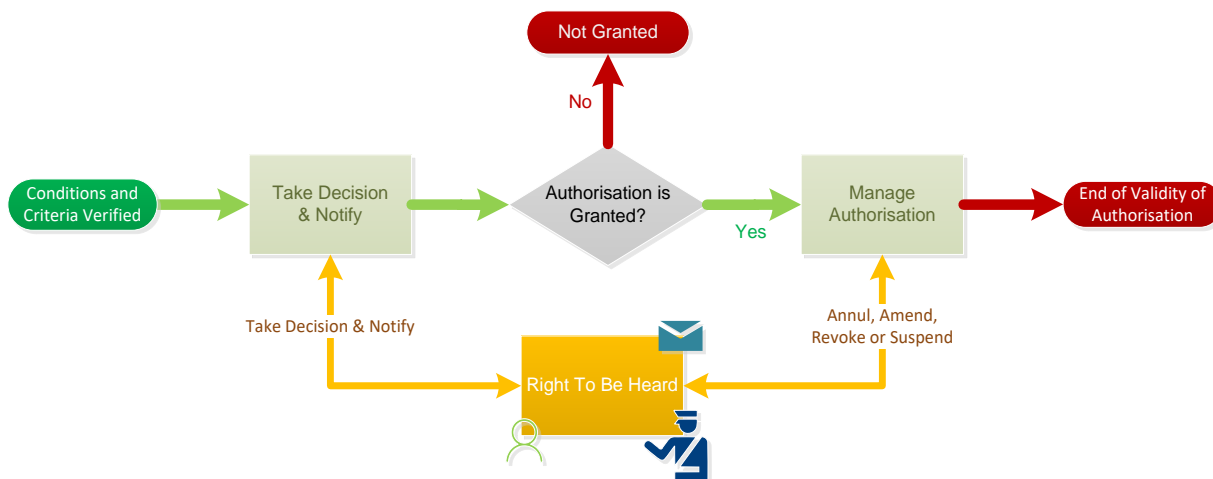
Not Granted

No

Conditions and Criteria Verified

Take Decision & Notify

Authorisation is Granted?

Yes

Manage Authorisation

End of Validity of Authorisation

Take Decision & Notify

Annul, Amend, Revoke or Suspend

Right To Be Heard